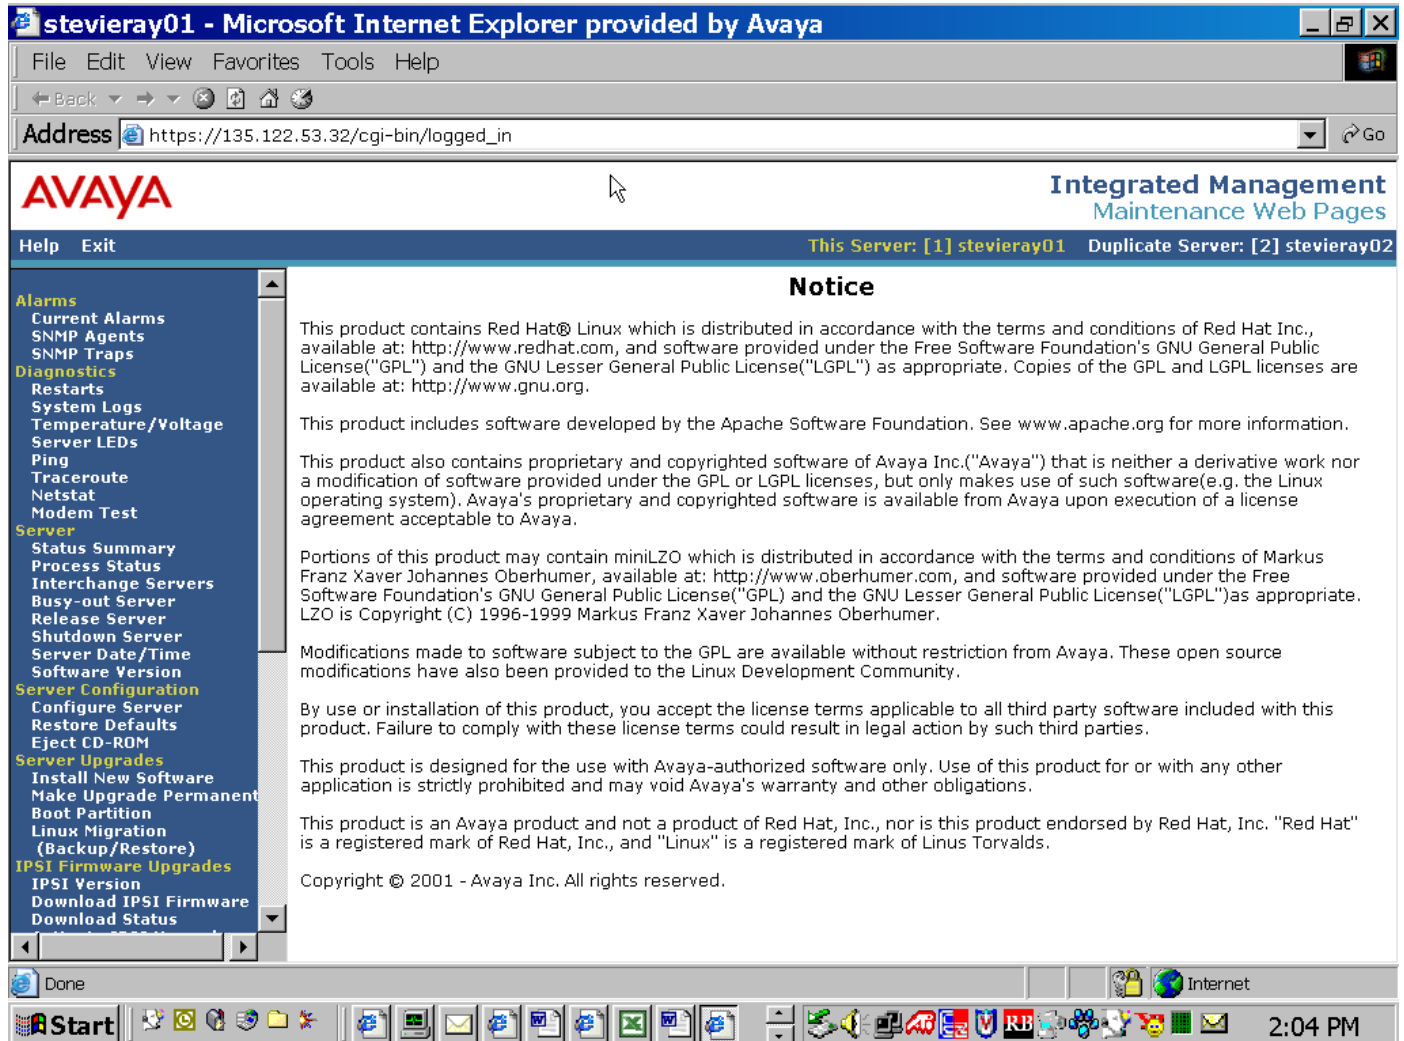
stevieray01 - Microsoft Internet Explorer provided by Avaya

File Edit View Favorites Tools Help

Back

Address https://135.122.53.32/cgi-bin/logged_in Go

AVAYA

Integrated Management
Maintenance Web Pages

Help Exit This Server: [1] stevieray01 Duplicate Server: [2] stevieray02

Alarms
Current Alarms
SNMP Agents
SNMP Traps
Diagnostics
Restarts
System Logs
Temperature/Voltage
Server LEDs
Ping
Traceroute
Netstat
Modem Test
Server
Status Summary
Process Status
Interchange Servers
Busy-out Server
Release Server
Shutdown Server
Server Date/Time
Software Version
Server Configuration
Configure Server
Restore Defaults
Eject CD-ROM
Server Upgrades
Install New Software
Make Upgrade Permanent
Boot Partition
Linux Migration
(Backup/Restore)
IPSI Firmware Upgrades
IPSI Version
Download IPSI Firmware
Download Status

Notice

This product contains Red Hat® Linux which is distributed in accordance with the terms and conditions of Red Hat Inc., available at: http://www.redhat.com, and software provided under the Free Software Foundation's GNU General Public License("GPL") and the GNU Lesser General Public License("LGPL") as appropriate. Copies of the GPL and LGPL licenses are available at: http://www.gnu.org.

This product includes software developed by the Apache Software Foundation. See www.apache.org for more information.

This product also contains proprietary and copyrighted software of Avaya Inc.("Avaya") that is neither a derivative work nor a modification of software provided under the GPL or LGPL licenses, but only makes use of such software(e.g. the Linux operating system). Avaya's proprietary and copyrighted software is available from Avaya upon execution of a license agreement acceptable to Avaya.

Portions of this product may contain miniLZO which is distributed in accordance with the terms and conditions of Markus Franz Xaver Johannes Oberhumer, available at: http://www.oberhumer.com, and software provided under the Free Software Foundation's GNU General Public License("GPL") and the GNU Lesser General Public License("LGPL")as appropriate. LZO is Copyright (C) 1996-1999 Markus Franz Xaver Johannes Oberhumer.

Modifications made to software subject to the GPL are available without restriction from Avaya. These open source modifications have also been provided to the Linux Development Community.

By use or installation of this product, you accept the license terms applicable to all third party software included with this product. Failure to comply with these license terms could result in legal action by such third parties.

This product is designed for the use with Avaya-authorized software only. Use of this product for or with any other application is strictly prohibited and may void Avaya's warranty and other obligations.

This product is an Avaya product and not a product of Red Hat, Inc., nor is this product endorsed by Red Hat, Inc. "Red Hat" is a registered mark of Red Hat, Inc., and "Linux" is a registered mark of Linus Torvalds.

Copyright © 2001 - Avaya Inc. All rights reserved.

Done Internet

Start 2:04 PM